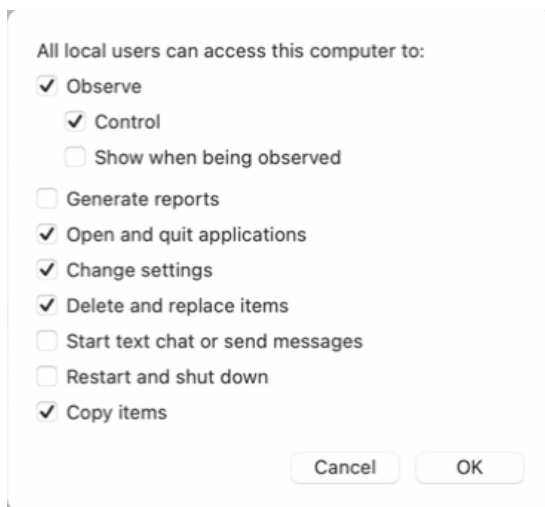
All local users can access this computer to:

✓ Observe

✓ Control

☐ Show when being observed

☐ Generate reports

✓ Open and quit applications

✓ Change settings

✓ Delete and replace items

☐ Start text chat or send messages

☐ Restart and shut down

✓ Copy items

Cancel OK